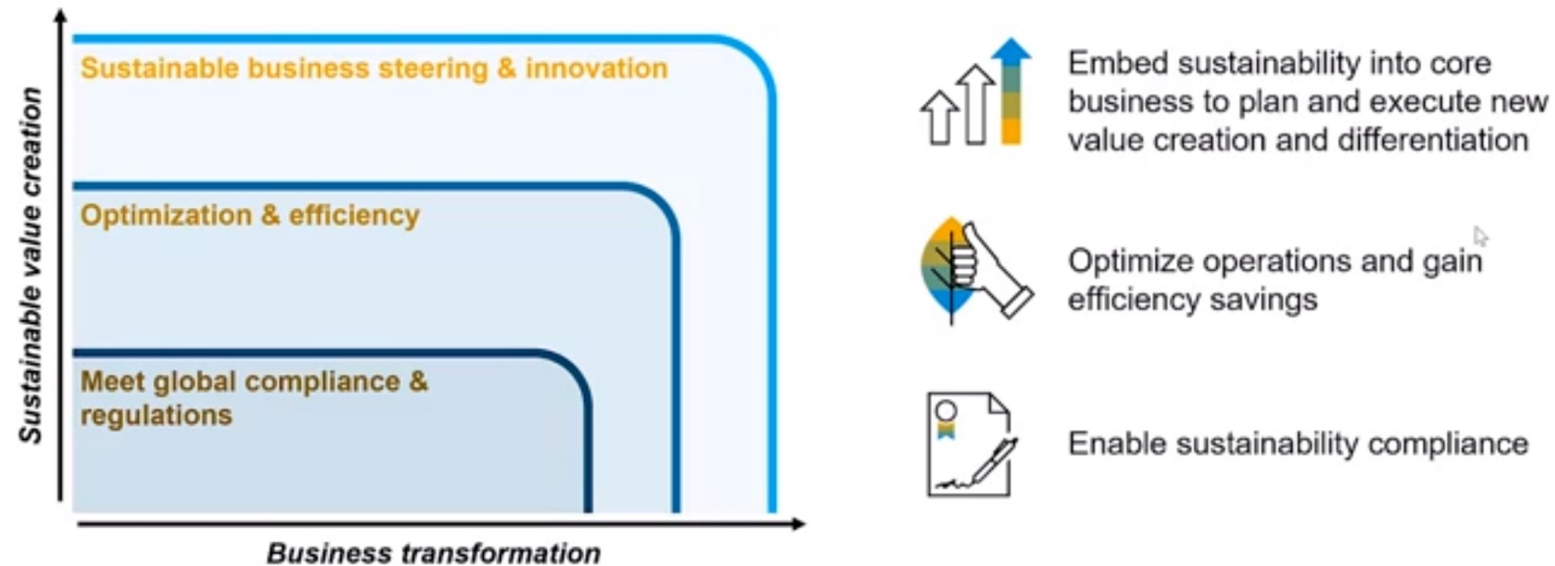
Sustainable value creation

Sustainable business steering & innovation

Optimization & efficiency

Meet global compliance & regulations

Business transformation

Embed sustainability into core business to plan and execute new value creation and differentiation

Optimize operations and gain efficiency savings

Enable sustainability compliance